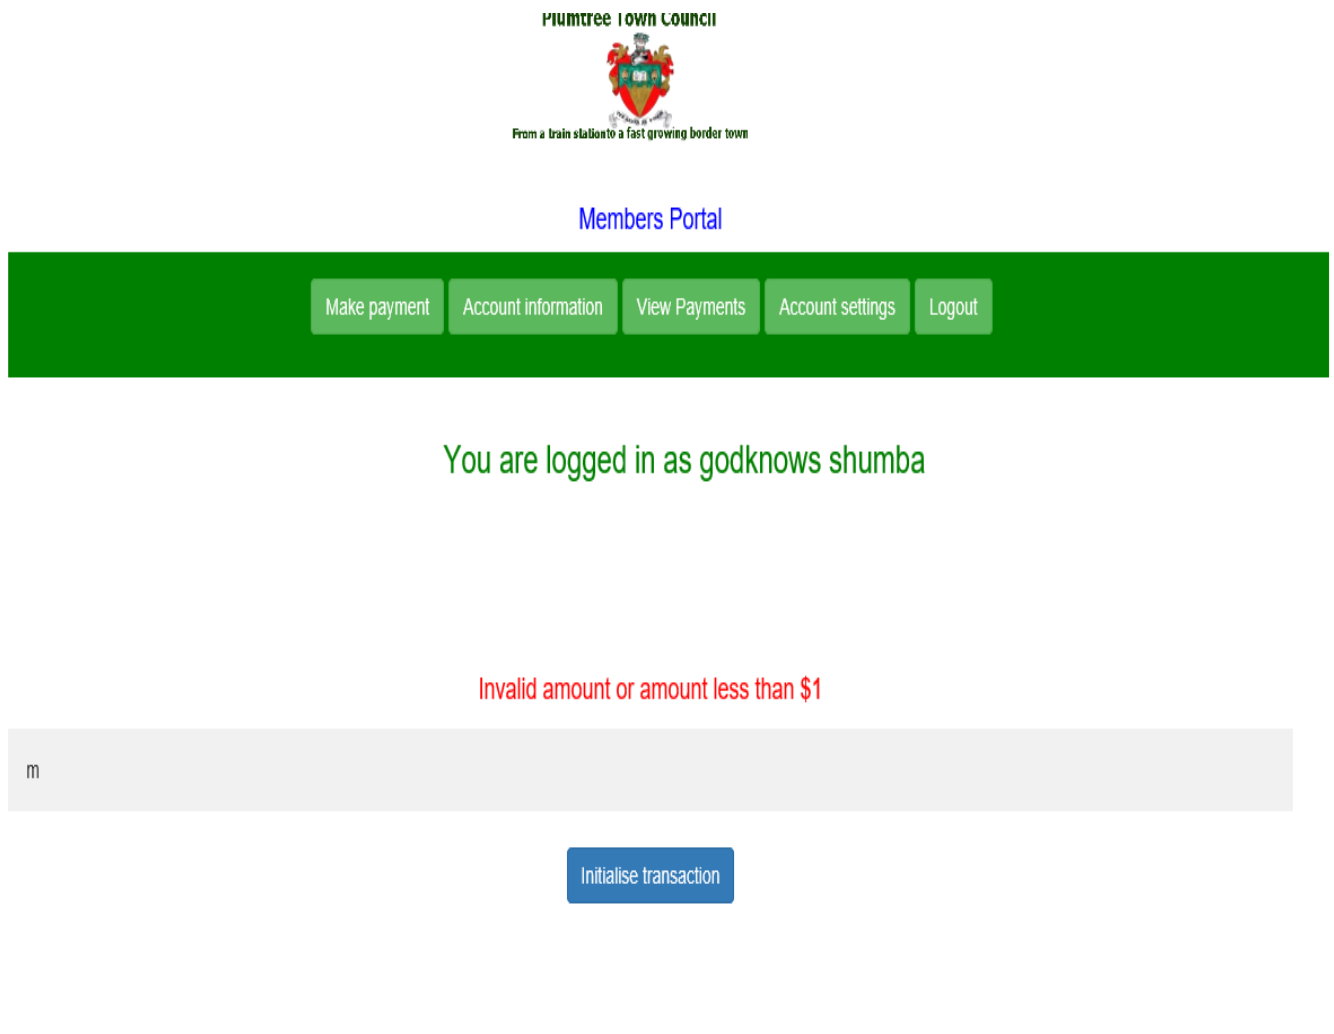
Plumtree Town Council

From a train stationto a fast growing border town

Members Portal

Make payment | Account information | View Payments | Account settings | Logout

You are logged in as godknows shumba

Invalid amount or amount less than $1

m

Initialise transaction